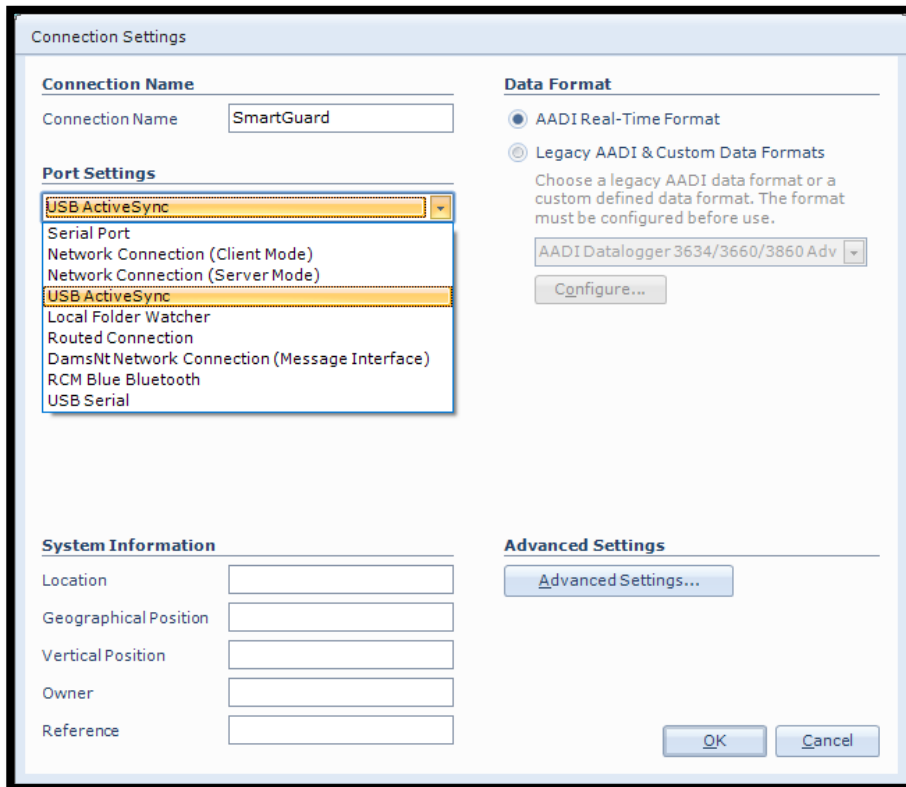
Connection Settings

Connection Name

Connection Name SmartGuard

Port Settings

USB ActiveSync

Serial Port
Network Connection (Client Mode)
Network Connection (Server Mode)
USB ActiveSync
Local Folder Watcher
Routed Connection
DamsNt Network Connection (Message Interface)
RCM Blue Bluetooth
USB Serial

Data Format

AADI Real-Time Format

Legacy AADI & Custom Data Formats

Choose a legacy AADI data format or a custom defined data format. The format must be configured before use.

AADI Datalogger 3634/3660/3860 Adv

Configure...

System Information

Location

Geographical Position

Vertical Position

Owner

Reference

Advanced Settings

Advanced Settings...

OK

Cancel